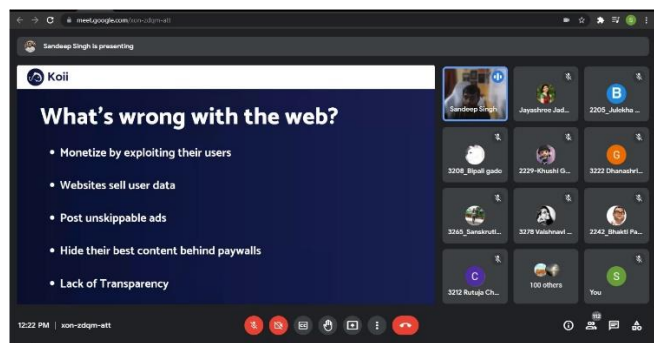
meet.google.com/xon-zdqm-ett

Sandeep Singh is presenting

Koii

What's wrong with the web?

• Monetize by exploiting their users

• Websites sell user data

• Post unskippable ads

• Hide their best content behind paywalls

• Lack of Transparency

Sandeep Singh

Jayashree Jad...

B

2205_Julekha ...

3208_Bipali gado

2229-Khushi G...

G

3222 Dhanashri...

3265_Sanskruti...

3278 Vaishnavi ...

2242_Bhakti Pa...

C

3212 Rutuja Ch...

100 others

S

You

12:22 PM | xon-zdqm-ett

113